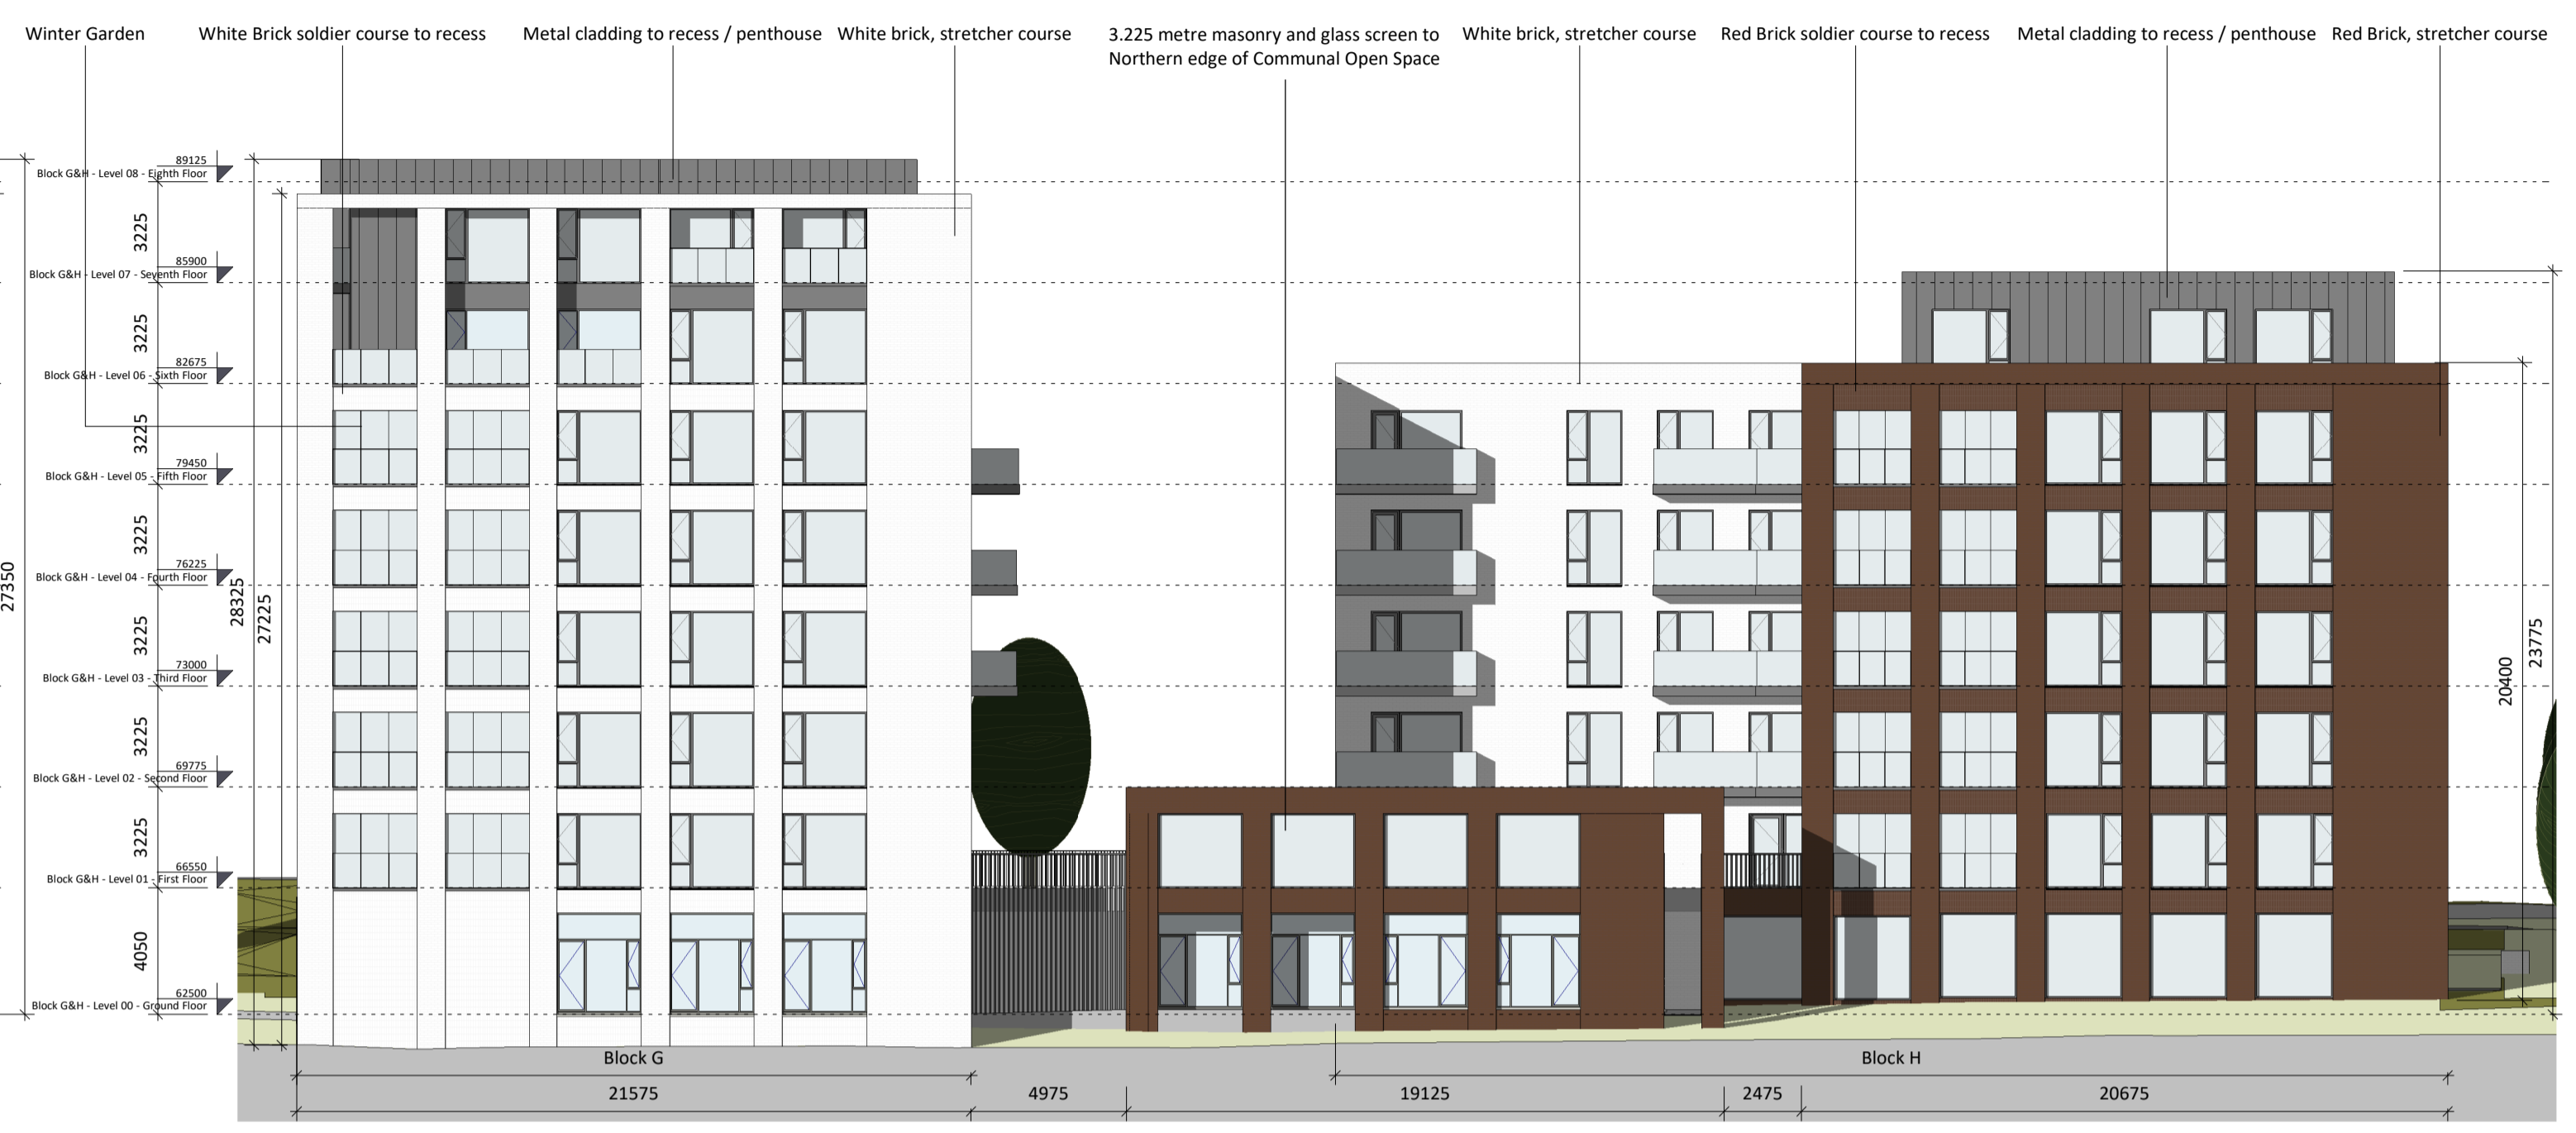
Winter Garden

White Brick soldier course to recess

Metal cladding to recess / penthouse

White brick, stretcher course

3.225 metre masonry and glass screen to Northern edge of Communal Open Space

White brick, stretcher course

Red Brick soldier course to recess

Metal cladding to recess / penthouse

Red Brick, stretcher course

89125
Block G&H - Level 08 - Eighth Floor

3225

85900
Block G&H - Level 07 - Seventh Floor

3225

82675
Block G&H - Level 06 - Sixth Floor

3225

79450
Block G&H - Level 05 - Fifth Floor

3225

76225
Block G&H - Level 04 - Fourth Floor

3225

73000
Block G&H - Level 03 - Third Floor

3225

69775
Block G&H - Level 02 - Second Floor

3225

66550
Block G&H - Level 01 - First Floor

4050

62500
Block G&H - Level 00 - Ground Floor

27350

28325

27225

20400

23775

Block G

Block H

21575

4975

19125

2475

20675